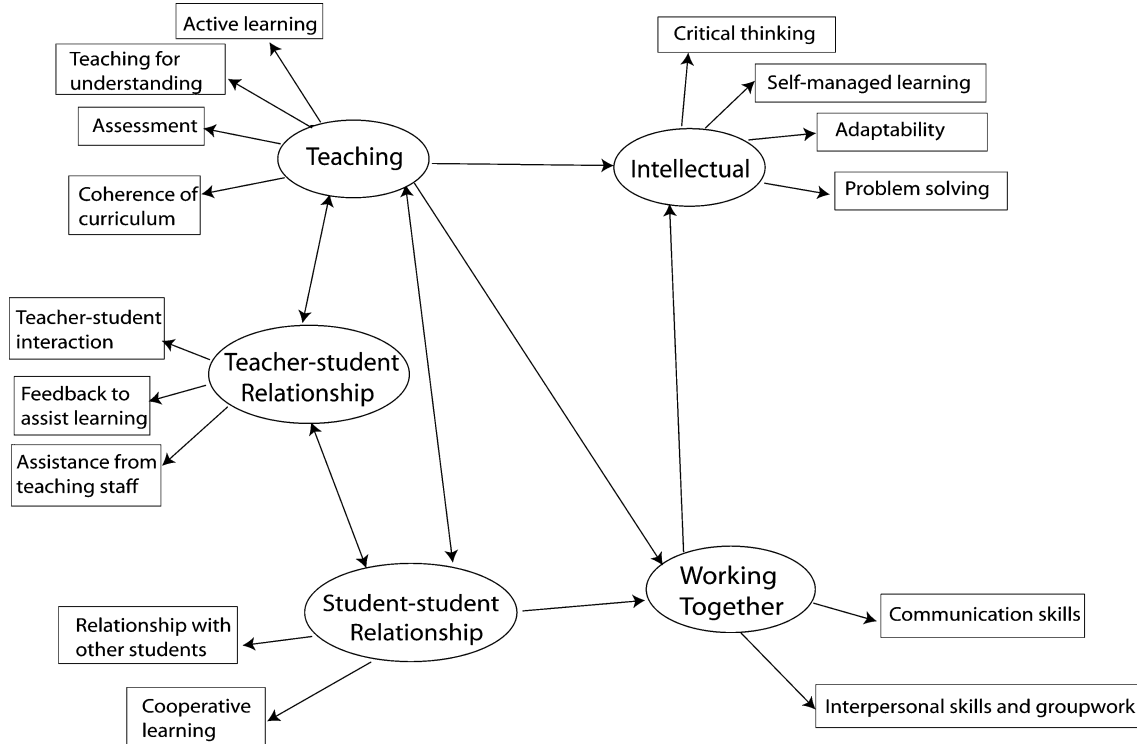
Active learning

Teaching for understanding

Assessment

Coherence of curriculum

Teaching

Critical thinking

Self-managed learning

Adaptability

Problem solving

Intellectual

Teacher-student interaction

Feedback to assist learning

Assistance from teaching staff

Teacher-student Relationship

Student-student Relationship

Relationship with other students

Cooperative learning

Working Together

Communication skills

Interpersonal skills and groupwork